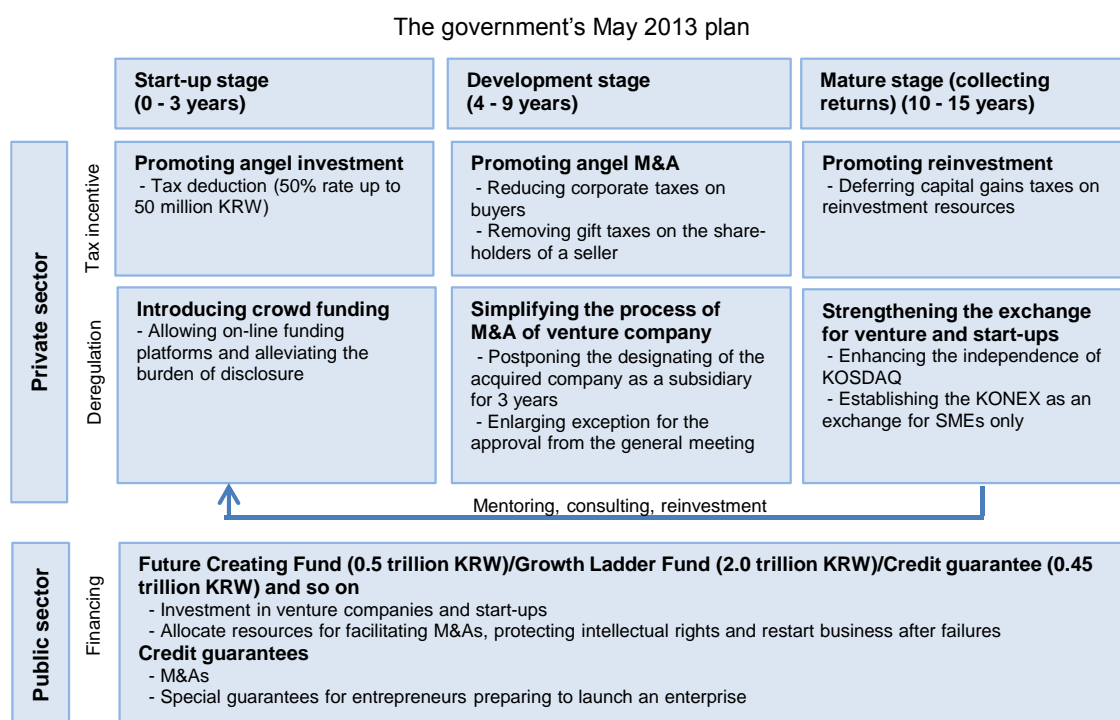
The government's May 2013 plan

Start-up stage (0 - 3 years)

Development stage (4 - 9 years)

Mature stage (collecting returns) (10 - 15 years)

Private sector

Tax incentive

Promoting angel investment
- Tax deduction (50% rate up to 50 million KRW)

Promoting angel M&A
- Reducing corporate taxes on buyers
- Removing gift taxes on the shareholders of a seller

Promoting reinvestment
- Deferring capital gains taxes on reinvestment resources

Deregulation

Introducing crowd funding
- Allowing on-line funding platforms and alleviating the burden of disclosure

Simplifying the process of M&A of venture company
- Postponing the designating of the acquired company as a subsidiary for 3 years
- Enlarging exception for the approval from the general meeting

Strengthening the exchange for venture and start-ups
- Enhancing the independence of KOSDAQ
- Establishing the KONEX as an exchange for SMEs only

Mentoring, consulting, reinvestment

Public sector

Financing

Future Creating Fund (0.5 trillion KRW)/Growth Ladder Fund (2.0 trillion KRW)/Credit guarantee (0.45 trillion KRW) and so on
- Investment in venture companies and start-ups
- Allocate resources for facilitating M&As, protecting intellectual rights and restart business after failures
Credit guarantees
- M&As
- Special guarantees for entrepreneurs preparing to launch an enterprise